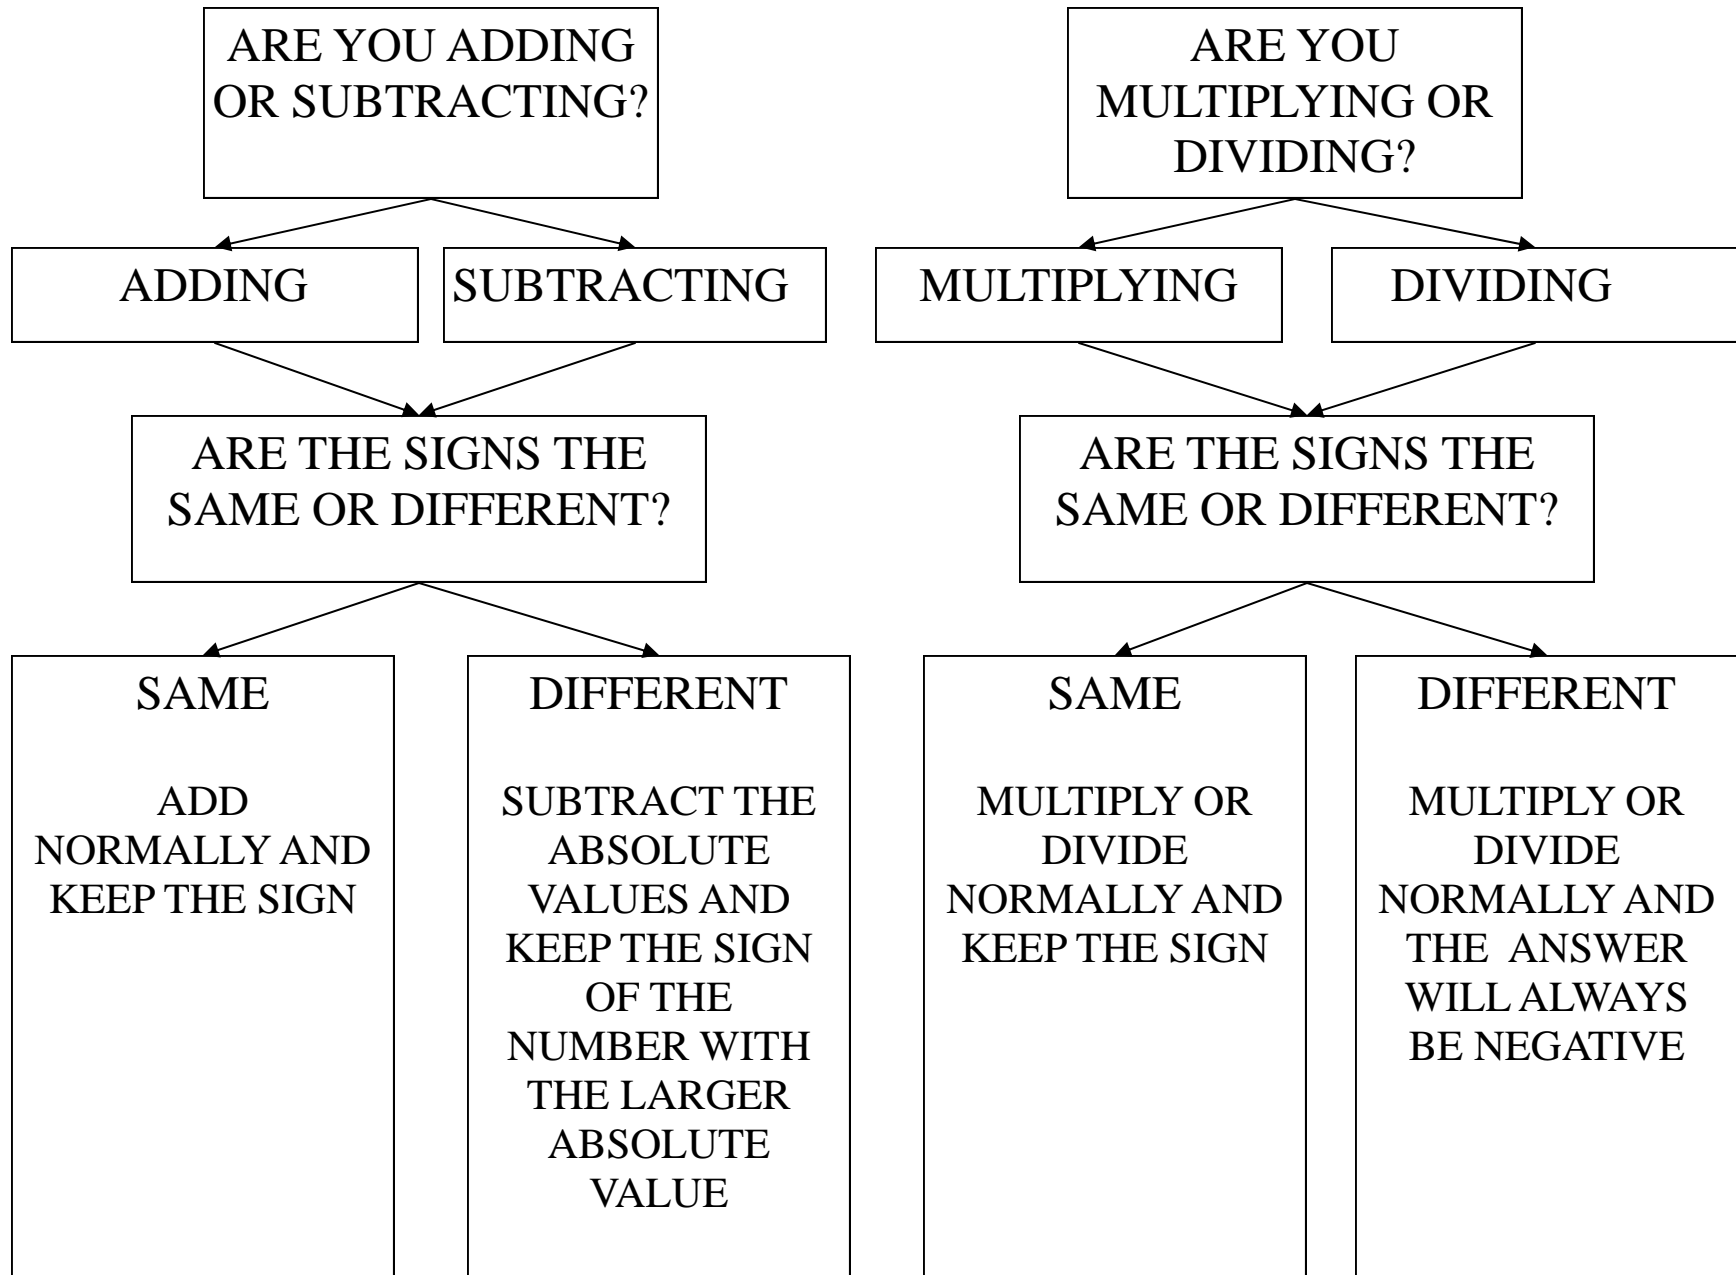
ARE YOU ADDING OR SUBTRACTING?

ADDING

SUBTRACTING

ARE THE SIGNS THE SAME OR DIFFERENT?

SAME

ADD NORMALLY AND KEEP THE SIGN

DIFFERENT

SUBTRACT THE ABSOLUTE VALUES AND KEEP THE SIGN OF THE NUMBER WITH THE LARGER ABSOLUTE VALUE

ARE YOU MULTIPLYING OR DIVIDING?

MULTIPLYING

DIVIDING

ARE THE SIGNS THE SAME OR DIFFERENT?

SAME

MULTIPLY OR DIVIDE NORMALLY AND KEEP THE SIGN

DIFFERENT

MULTIPLY OR DIVIDE NORMALLY AND THE ANSWER WILL ALWAYS BE NEGATIVE